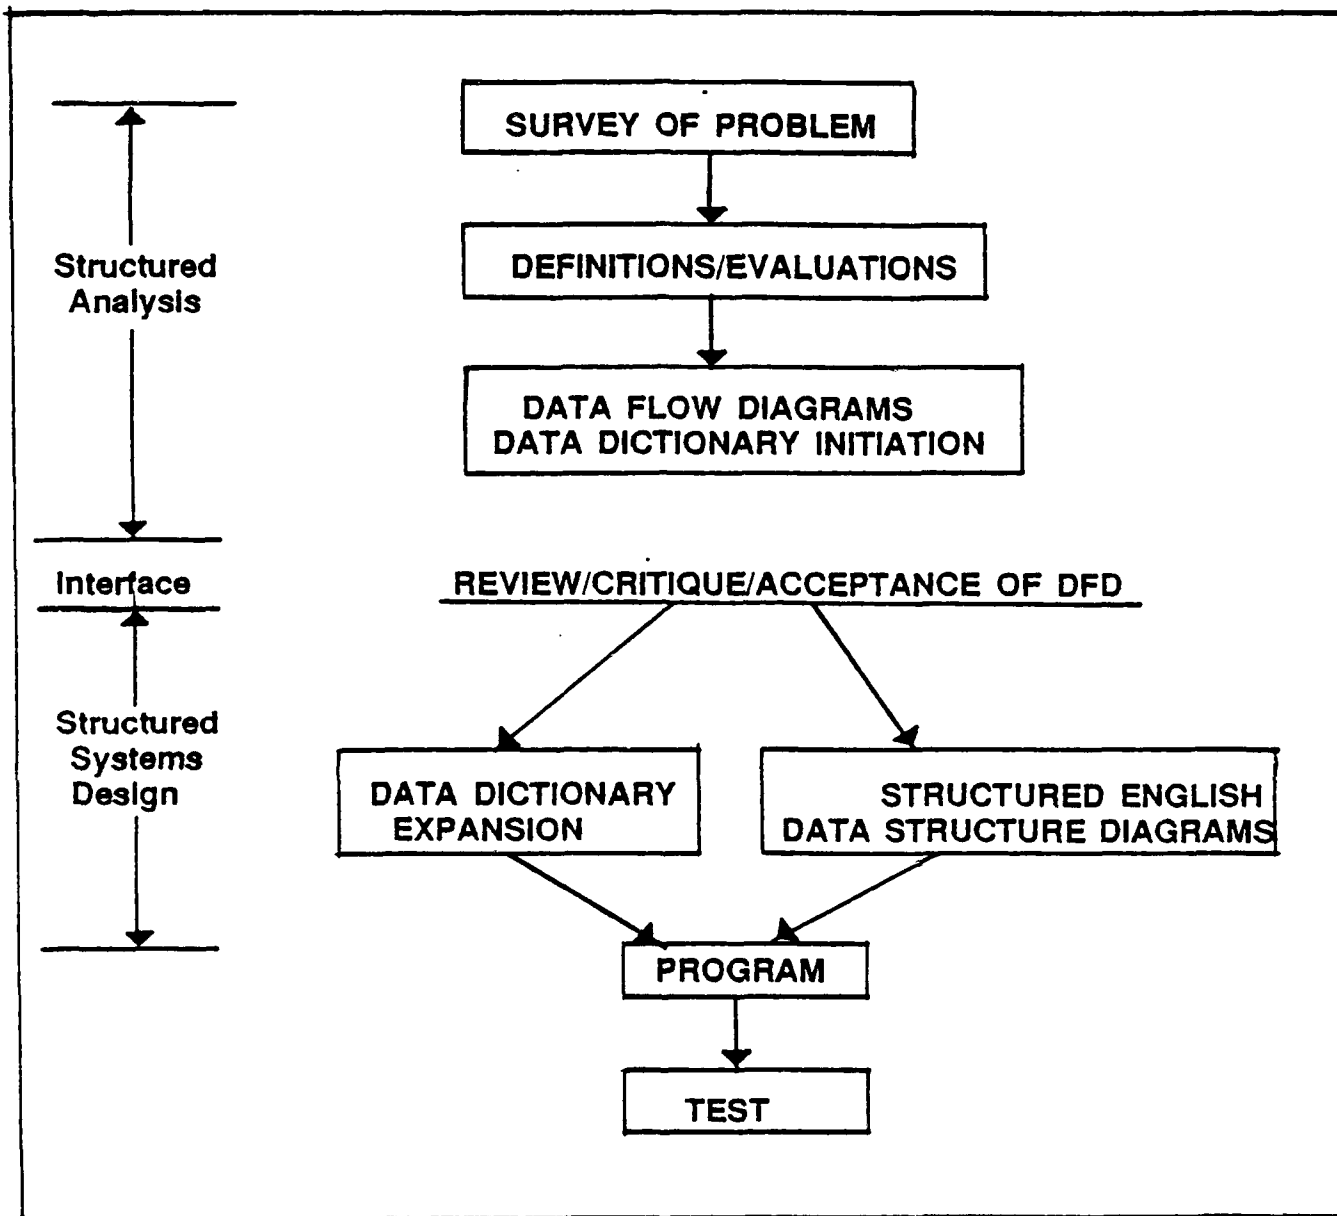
Structured Analysis

SURVEY OF PROBLEM

DEFINITIONS/EVALUATIONS

DATA FLOW DIAGRAMS
DATA DICTIONARY INITIATION

Interface

REVIEW/CRITIQUE/ACCEPTANCE OF DFD

Structured Systems Design

DATA DICTIONARY EXPANSION

STRUCTURED ENGLISH
DATA STRUCTURE DIAGRAMS

PROGRAM

TEST